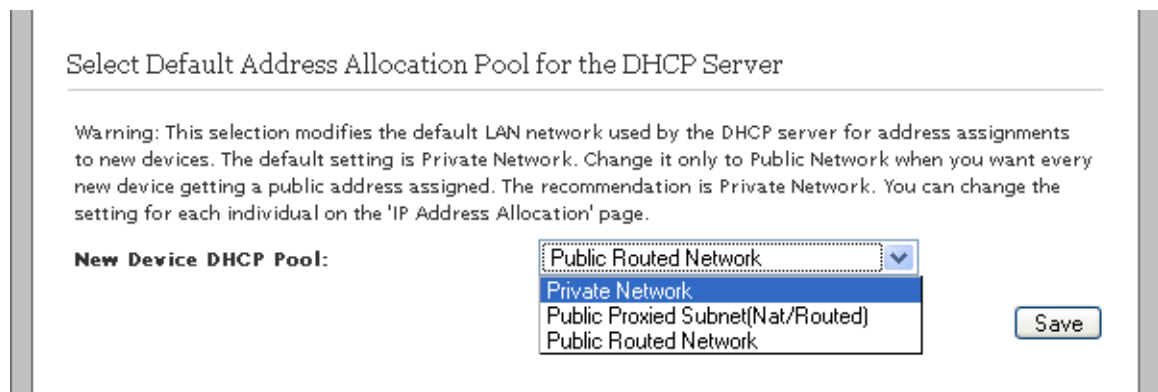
Select Default Address Allocation Pool for the DHCP Server

Warning: This selection modifies the default LAN network used by the DHCP server for address assignments to new devices. The default setting is Private Network. Change it only to Public Network when you want every new device getting a public address assigned. The recommendation is Private Network. You can change the setting for each individual on the 'IP Address Allocation' page.

New Device DHCP Pool:

Public Routed Network

Private Network
Public Proxied Subnet(Nat/Routed)
Public Routed Network

Save